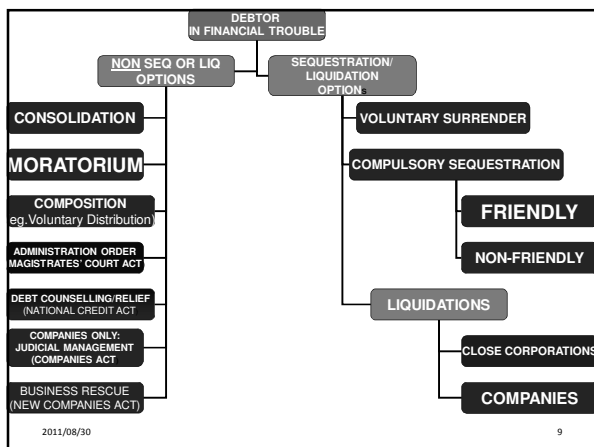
DEBTOR IN FINANCIAL TROUBLE

NON SEQ OR LIQ OPTIONS

SEQUESTRATION/ LIQUIDATION OPTIONS

CONSOLIDATION

MORATORIUM

COMPOSITION eg.Voluntary Distribution)

ADMINISTRATION ORDER MAGISTRATES' COURT ACT

DEBT COUNSELLING/RELIEF (NATIONAL CREDIT ACT

COMPANIES ONLY: JUDICIAL MANAGEMENT (COMPANIES ACT

BUSINESS RESCUE (NEW COMPANIES ACT)

VOLUNTARY SURRENDER

COMPULSORY SEQUESTRATION

FRIENDLY

NON-FRIENDLY

LIQUIDATIONS

CLOSE CORPORATIONS

COMPANIES

2011/08/30

9